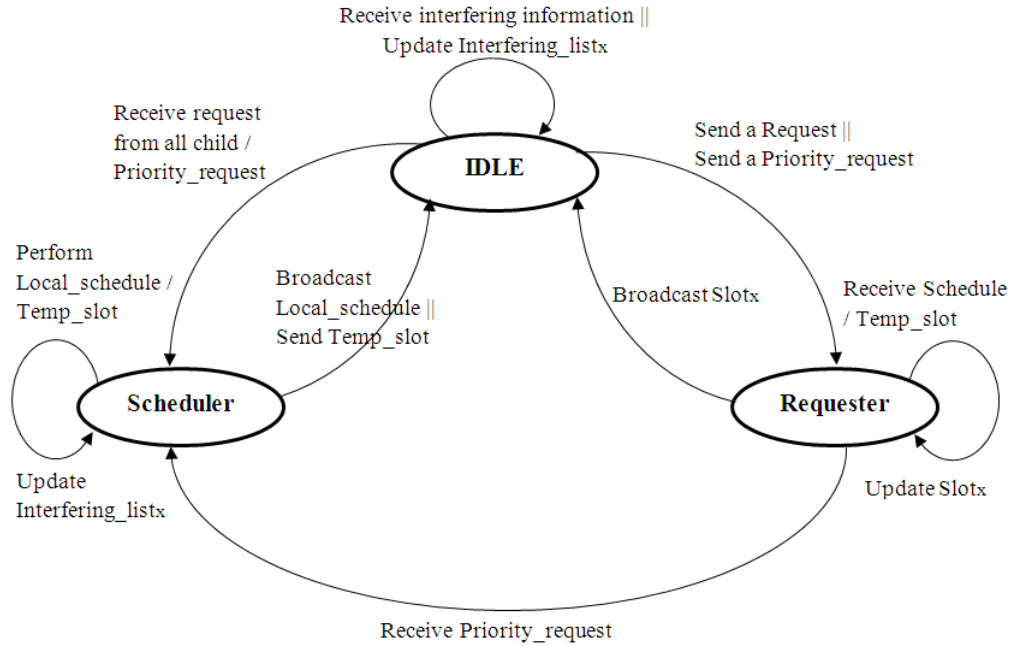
Receive interfering information || Update Interfering_list$_x$

Receive request from all child / Priority_request

IDLE

Send a Request || Send a Priority_request

Perform Local_schedule / Temp_slot

Broadcast Local_schedule || Send Temp_slot

Broadcast Slot$_x$

Receive Schedule / Temp_slot

Scheduler

Requester

Update Interfering_list$_x$

Update Slot$_x$

Receive Priority_request